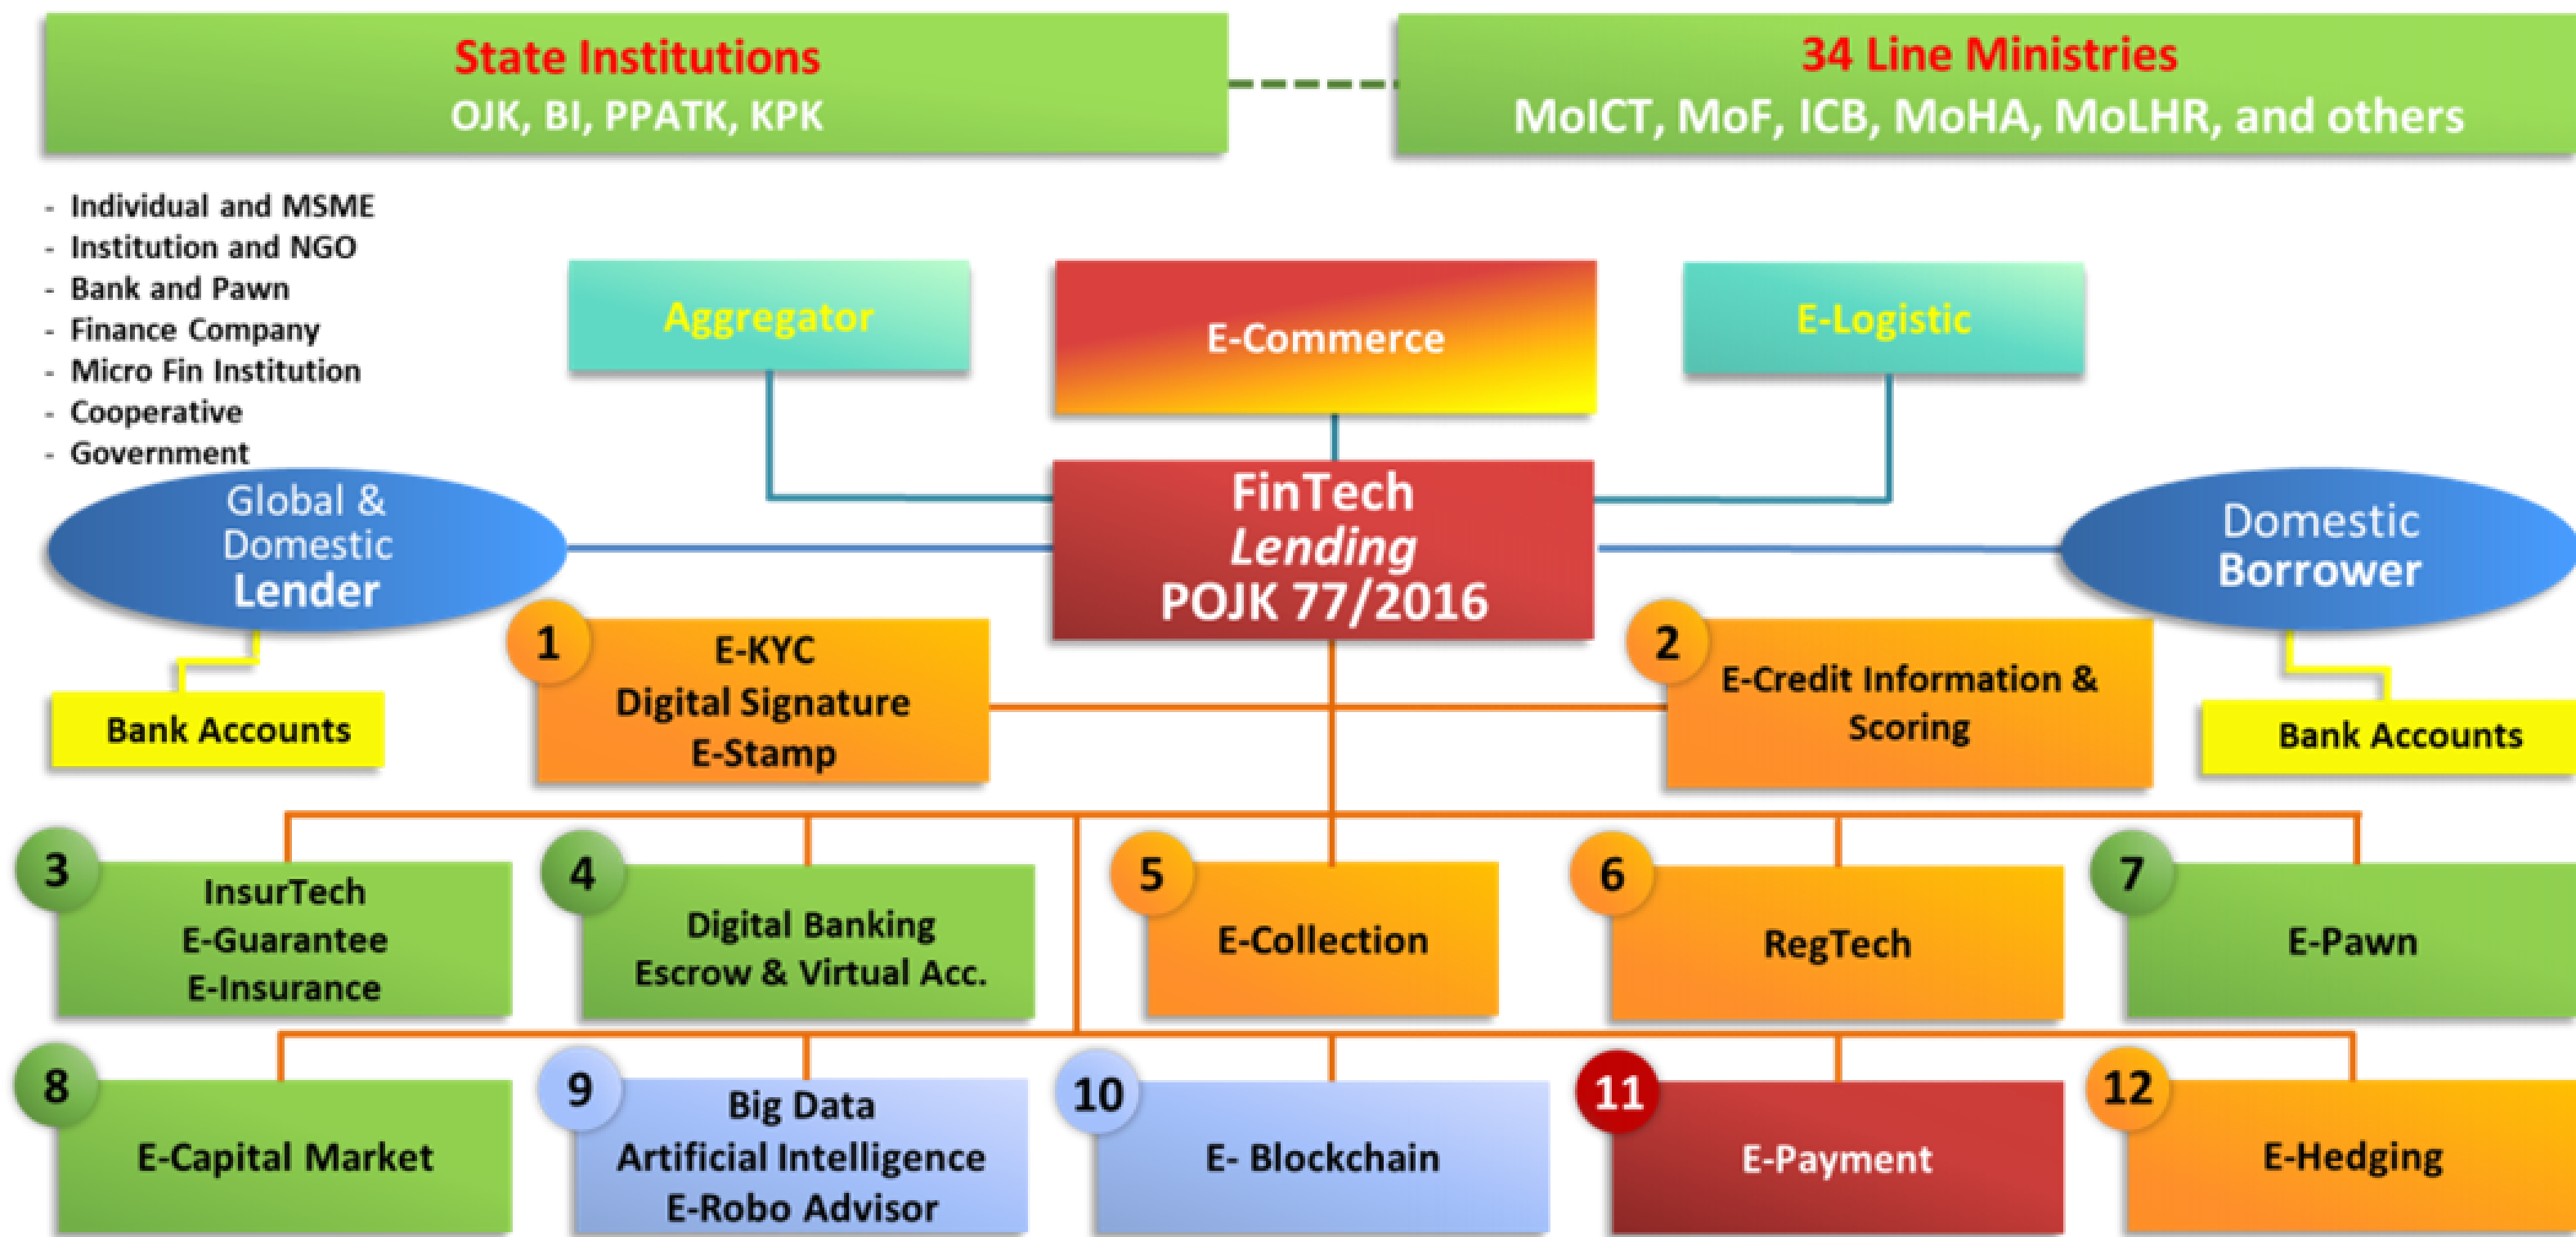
State Institutions
OJK, BI, PPATK, KPK

34 Line Ministries
MoICT, MoF, ICB, MoHA, MoLHR, and others

- Individual and MSME
- Institution and NGO
- Bank and Pawn
- Finance Company
- Micro Fin Institution
- Cooperative
- Government

Aggregator

E-Commerce

E-Logistic

Global & Domestic Lender

FinTech
*Lending*
POJK 77/2016

Domestic Borrower

Bank Accounts

1
E-KYC
Digital Signature
E-Stamp

2
E-Credit Information & Scoring

Bank Accounts

3
InsurTech
E-Guarantee
E-Insurance

4
Digital Banking
Escrow & Virtual Acc.

5
E-Collection

6
RegTech

7
E-Pawn

8
E-Capital Market

9
Big Data
Artificial Intelligence
E-Robo Advisor

10
E- Blockchain

11
E-Payment

12
E-Hedging